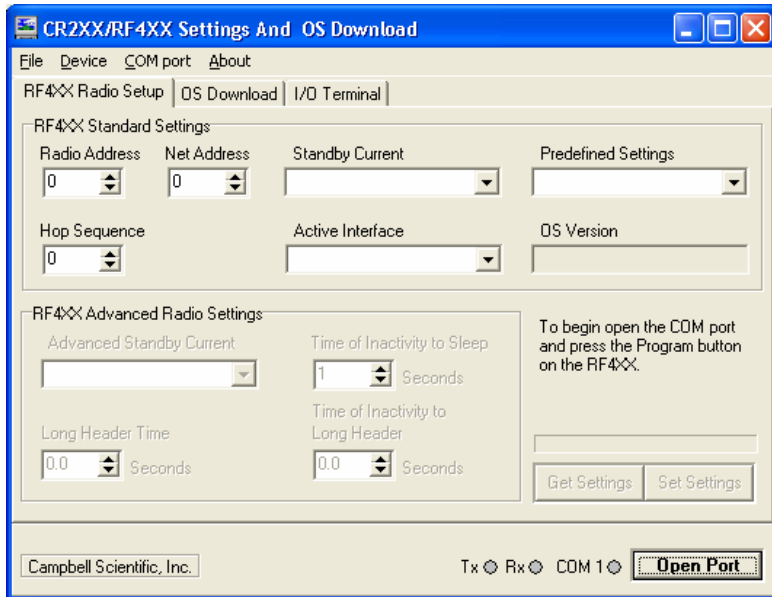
CR2XX/RF4XX Settings And OS Download

File Device COM port About

RF4XX Radio Setup | OS Download | I/O Terminal

RF4XX Standard Settings

Radio Address 0
Net Address 0
Standby Current
Predefined Settings

Hop Sequence 0
Active Interface
OS Version

RF4XX Advanced Radio Settings

Advanced Standby Current
Time of Inactivity to Sleep 1 Seconds

Long Header Time 0.0 Seconds
Time of Inactivity to Long Header 0.0 Seconds

To begin open the COM port and press the Program button on the RF4XX.

Get Settings
Set Settings

Campbell Scientific, Inc.

Tx Rx COM 1 Open Port